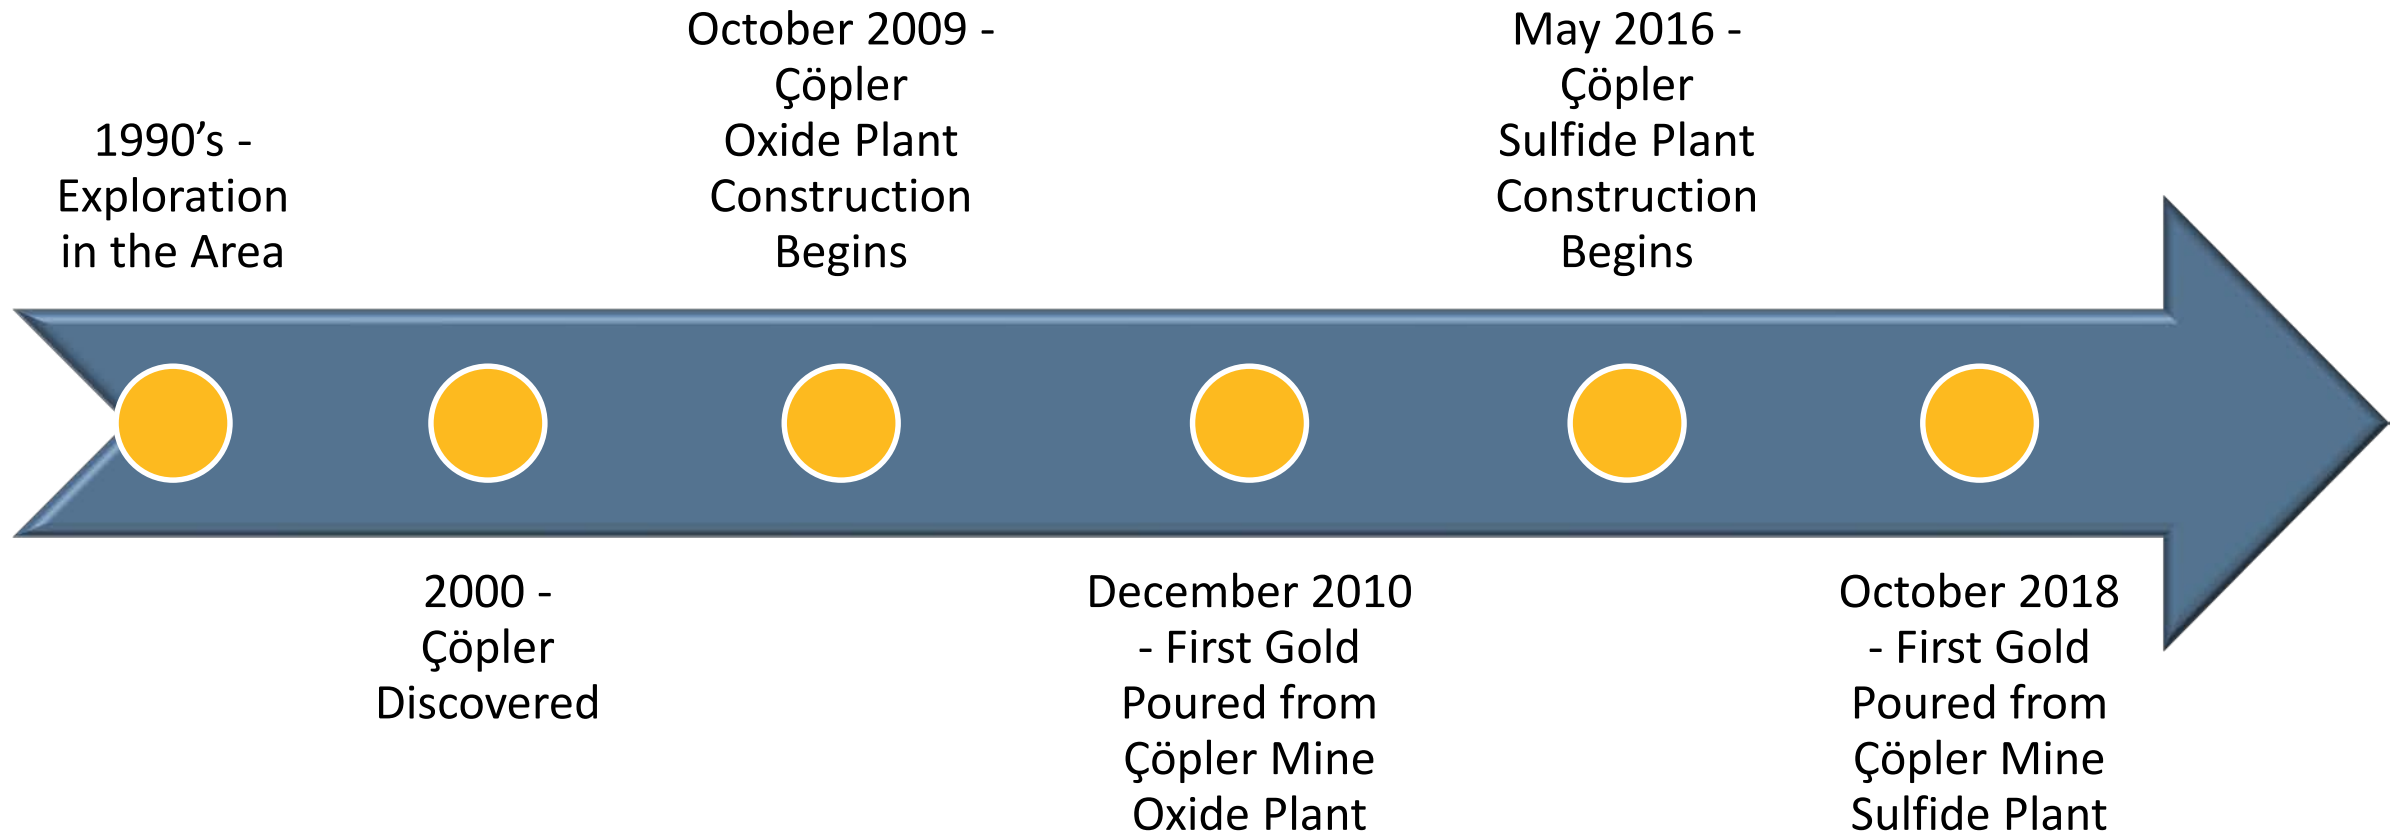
1990’s - Exploration in the Area

October 2009 - Çöpler Oxide Plant Construction Begins

May 2016 - Çöpler Sulfide Plant Construction Begins

2000 - Çöpler Discovered

December 2010 - First Gold Poured from Çöpler Mine Oxide Plant

October 2018 - First Gold Poured from Çöpler Mine Sulfide Plant